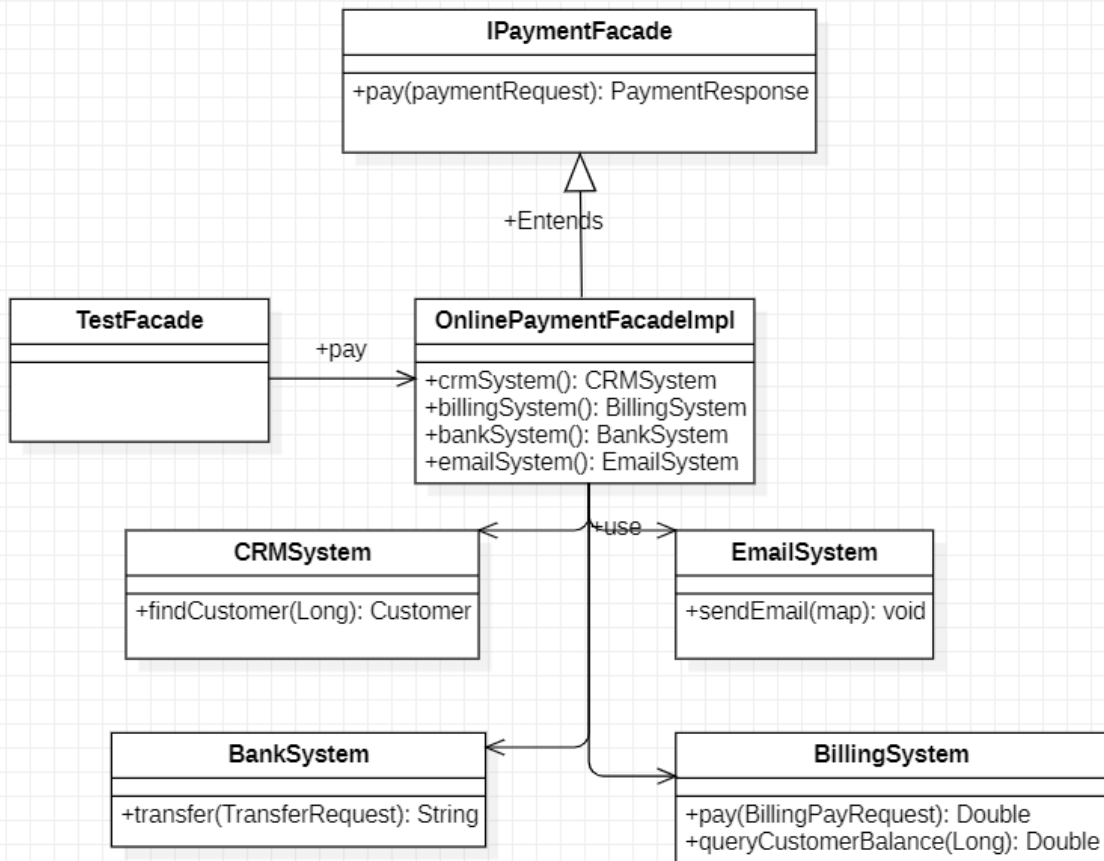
IPaymentFacade

+pay(paymentRequest): PaymentResponse

+Entends

TestFacade

+pay

OnlinePaymentFacadeImpl

+crmSystem(): CRMSystem
+billingSystem(): BillingSystem
+bankSystem(): BankSystem
+emailSystem(): EmailSystem

+use

CRMSystem

+findCustomer(Long): Customer

EmailSystem

+sendEmail(map): void

BankSystem

+transfer(TransferRequest): String

BillingSystem

+pay(BillingPayRequest): Double
+queryCustomerBalance(Long): Double